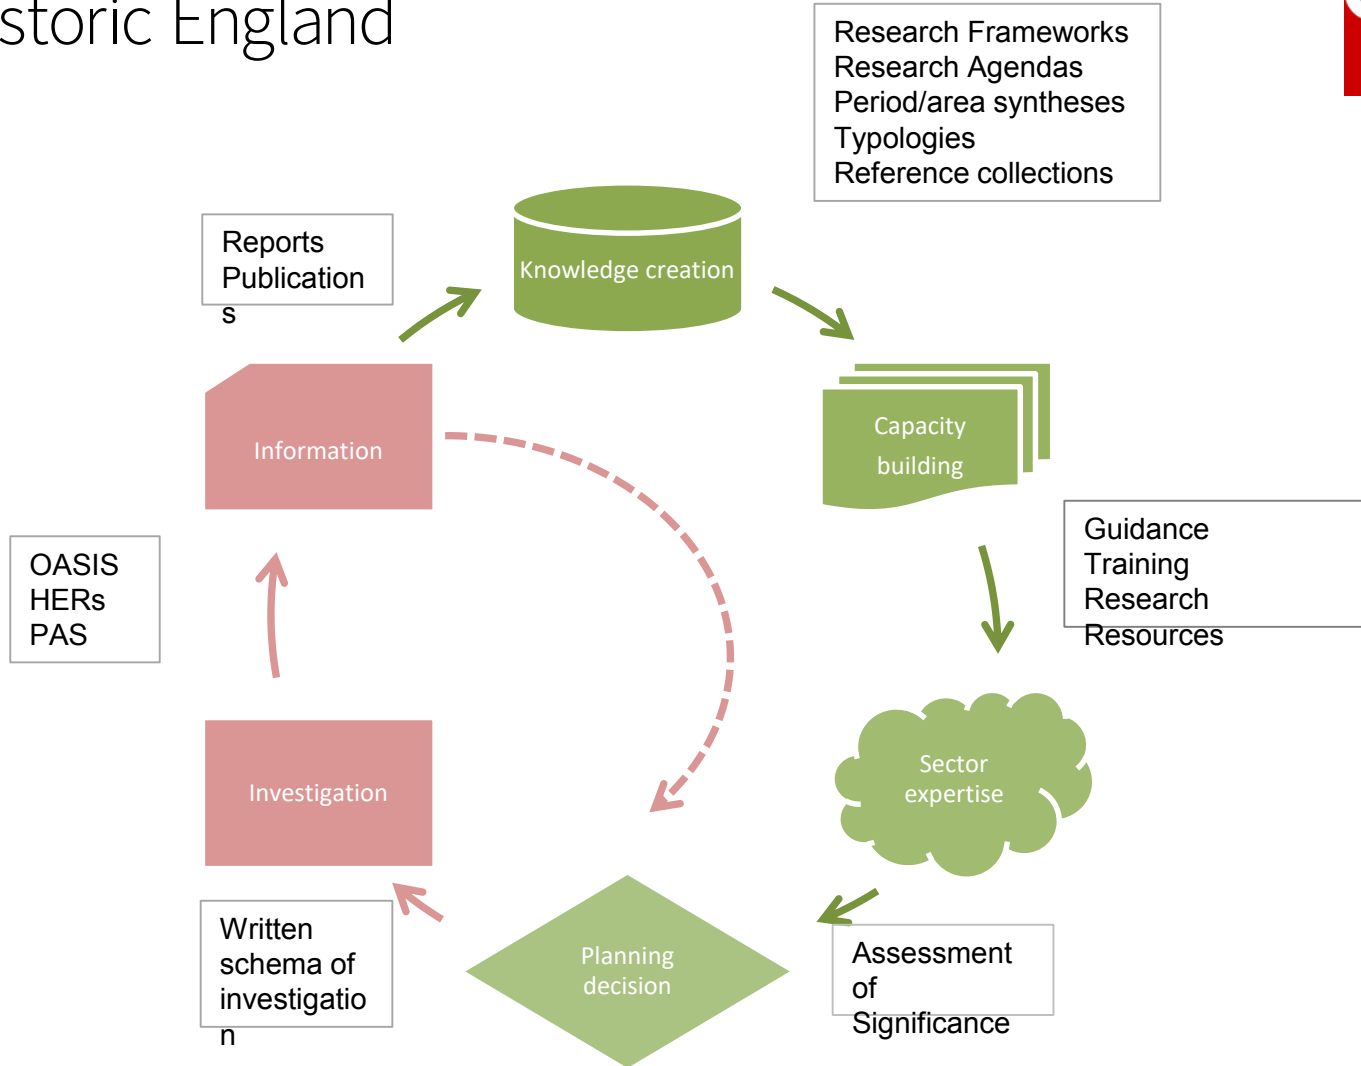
storic England

Research Frameworks
Research Agendas
Period/area syntheses
Typologies
Reference collections

Reports
Publications

Knowledge creation

Capacity building

Information

Guidance
Training
Research
Resources

OASIS
HERs
PAS

Sector expertise

Investigation

Written schema of investigation

Planning decision

Assessment of Significance